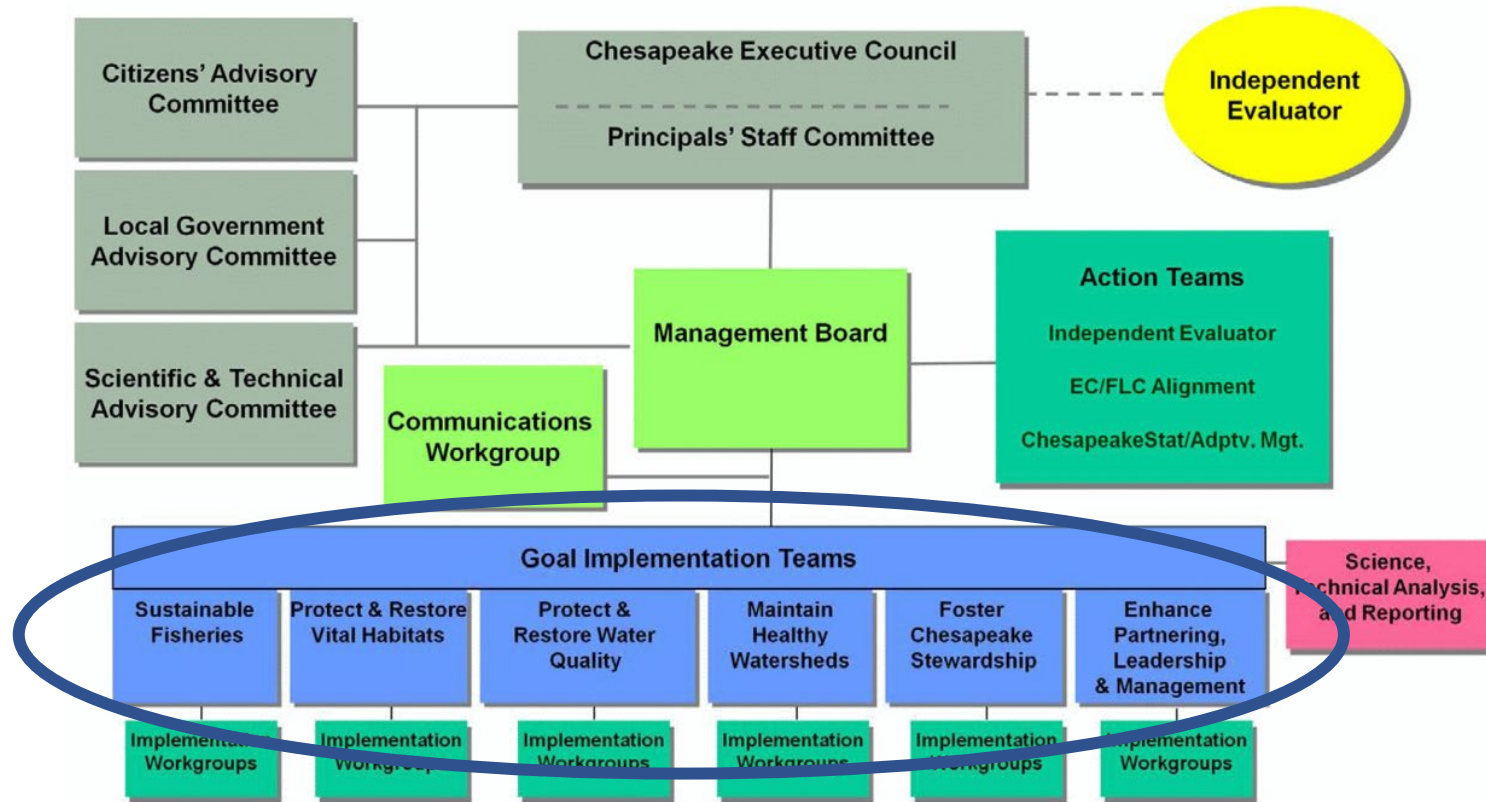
Citizens' Advisory Committee

Local Government Advisory Committee

Scientific & Technical Advisory Committee

Chesapeake Executive Council

Principals' Staff Committee

Independent Evaluator

Management Board

Communications Workgroup

Action Teams

Independent Evaluator

EC/FLC Alignment

ChesapeakeStat/Adptv. Mgt.

Goal Implementation Teams

Science, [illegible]echnical Analysis, a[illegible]d Reporting

Sustainable Fisheries

Protect & Restore Vital Habitats

Protect & Restore Water Quality

Maintain Healthy Watersheds

Foster Chesapeake Stewardship

Enhance Partnering, Leadership & Management

Implementa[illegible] Workgroups

Implementation Workgro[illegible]

Implementation Workgroups

Implementation Workgroups

Implementation Workgroups

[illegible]mplementation Workgroups